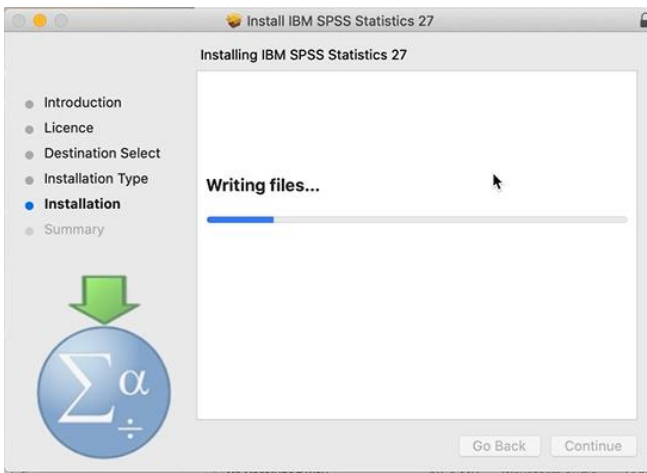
Install IBM SPSS Statistics 27

Installing IBM SPSS Statistics 27

Introduction
Licence
Destination Select
Installation Type
Installation
Summary

Writing files...

$\sum \alpha$
$\div$

Go Back
Continue